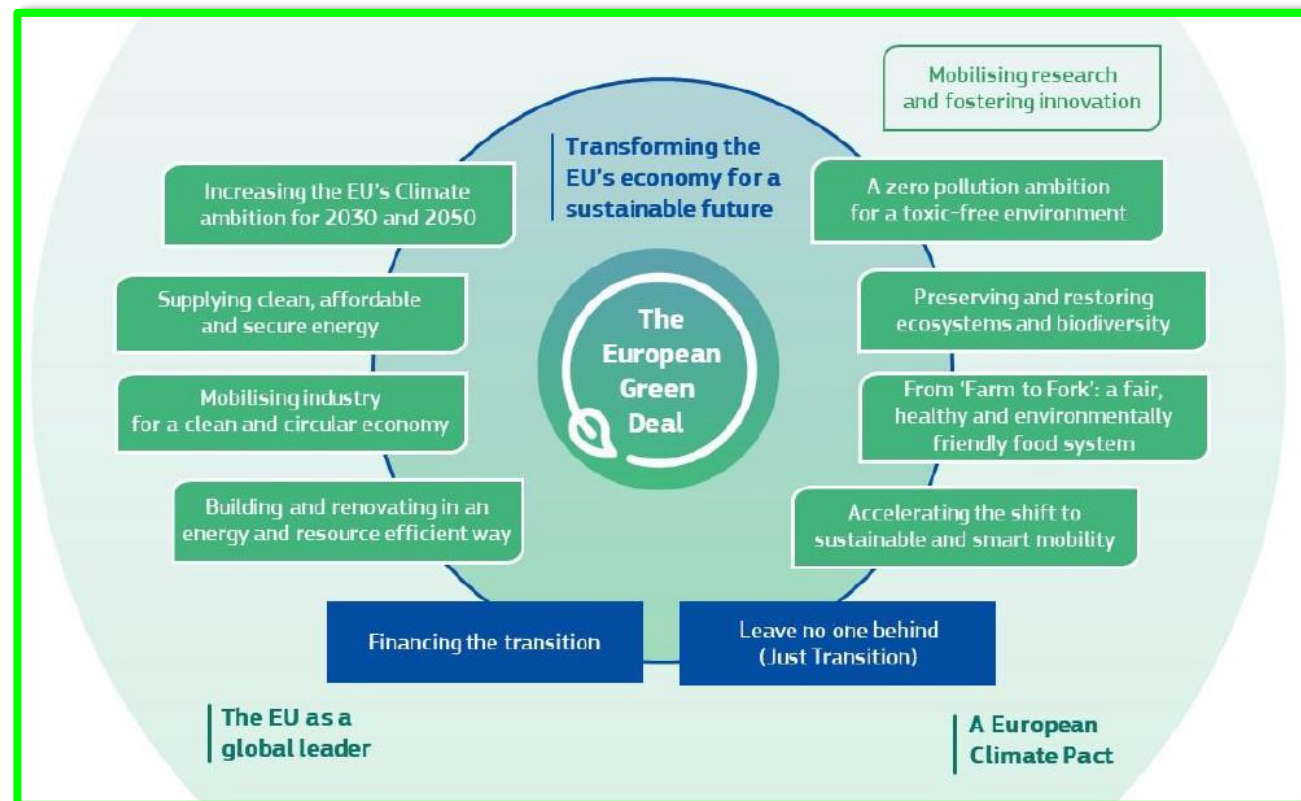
Mobilising research and fostering innovation

Transforming the EU's economy for a sustainable future

Increasing the EU's Climate ambition for 2030 and 2050

A zero pollution ambition for a toxic-free environment

Supplying clean, affordable and secure energy

The European Green Deal

Preserving and restoring ecosystems and biodiversity

Mobilising industry for a clean and circular economy

From 'Farm to Fork': a fair, healthy and environmentally friendly food system

Building and renovating in an energy and resource efficient way

Accelerating the shift to sustainable and smart mobility

Financing the transition

Leave no one behind (Just Transition)

The EU as a global leader

A European Climate Pact